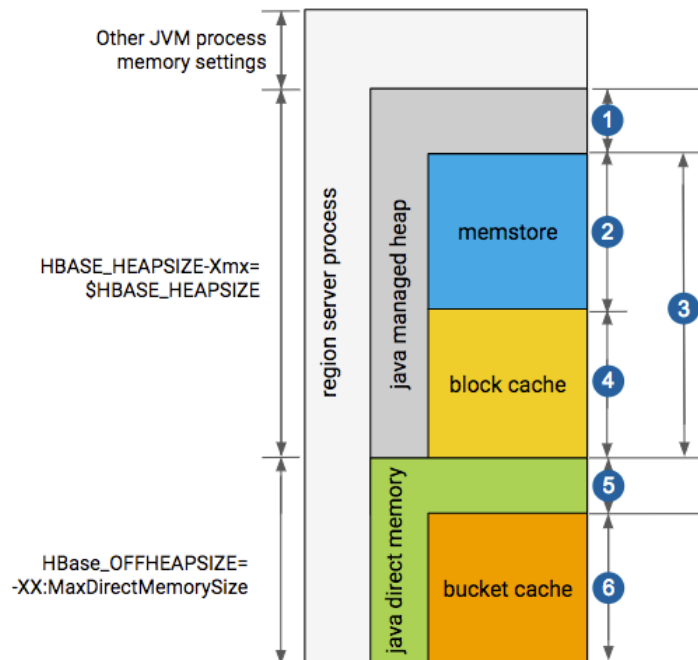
Other JVM process memory settings

HBASE_HEAPSIZE-Xmx= $HBASE_HEAPSIZE

HBase_OFFHEAPSIZE= -XX:MaxDirectMemorySize

region server process

java managed heap

java direct memory

memstore

block cache

bucket cache

1

2

3

4

5

6